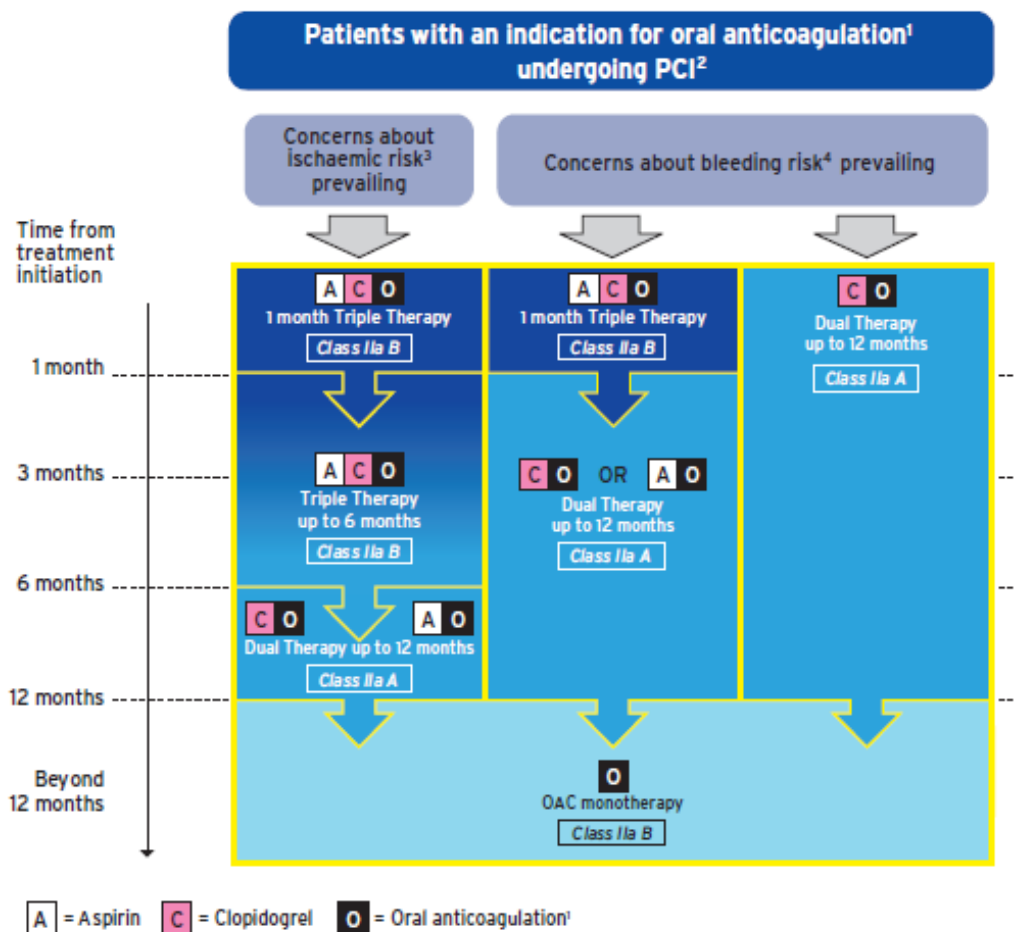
Patients with an indication for oral anticoagulation$^1$ undergoing PCI$^2$

Concerns about ischaemic risk$^3$ prevailing

Concerns about bleeding risk$^4$ prevailing

Time from treatment initiation

1 month

3 months

6 months

12 months

Beyond 12 months

A C O
1 month Triple Therapy
Class IIa B

A C O
Triple Therapy up to 6 months
Class IIa B

C O A O
Dual Therapy up to 12 months
Class IIa A

A C O
1 month Triple Therapy
Class IIa B

C O OR A O
Dual Therapy up to 12 months
Class IIa A

C O
Dual Therapy up to 12 months
Class IIa A

O
OAC monotherapy
Class IIa B

A = Aspirin C = Clopidogrel O = Oral anticoagulation$^1$